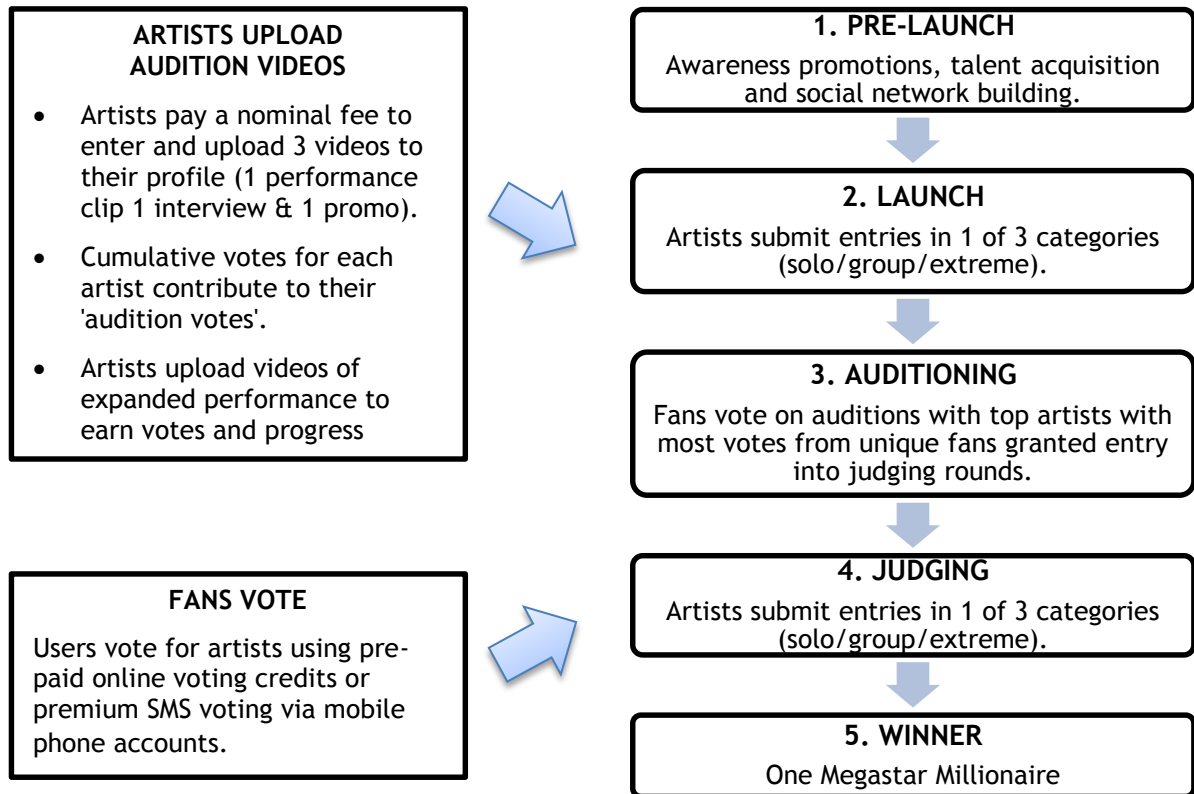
ARTISTS UPLOAD AUDITION VIDEOS

- Artists pay a nominal fee to enter and upload 3 videos to their profile (1 performance clip 1 interview & 1 promo).
- Cumulative votes for each artist contribute to their 'audition votes'.
- Artists upload videos of expanded performance to earn votes and progress

FANS VOTE

Users vote for artists using pre-paid online voting credits or premium SMS voting via mobile phone accounts.

1. PRE-LAUNCH
Awareness promotions, talent acquisition and social network building.

2. LAUNCH
Artists submit entries in 1 of 3 categories (solo/group/extreme).

3. AUDITIONING
Fans vote on auditions with top artists with most votes from unique fans granted entry into judging rounds.

4. JUDGING
Artists submit entries in 1 of 3 categories (solo/group/extreme).

5. WINNER
One Megastar Millionaire